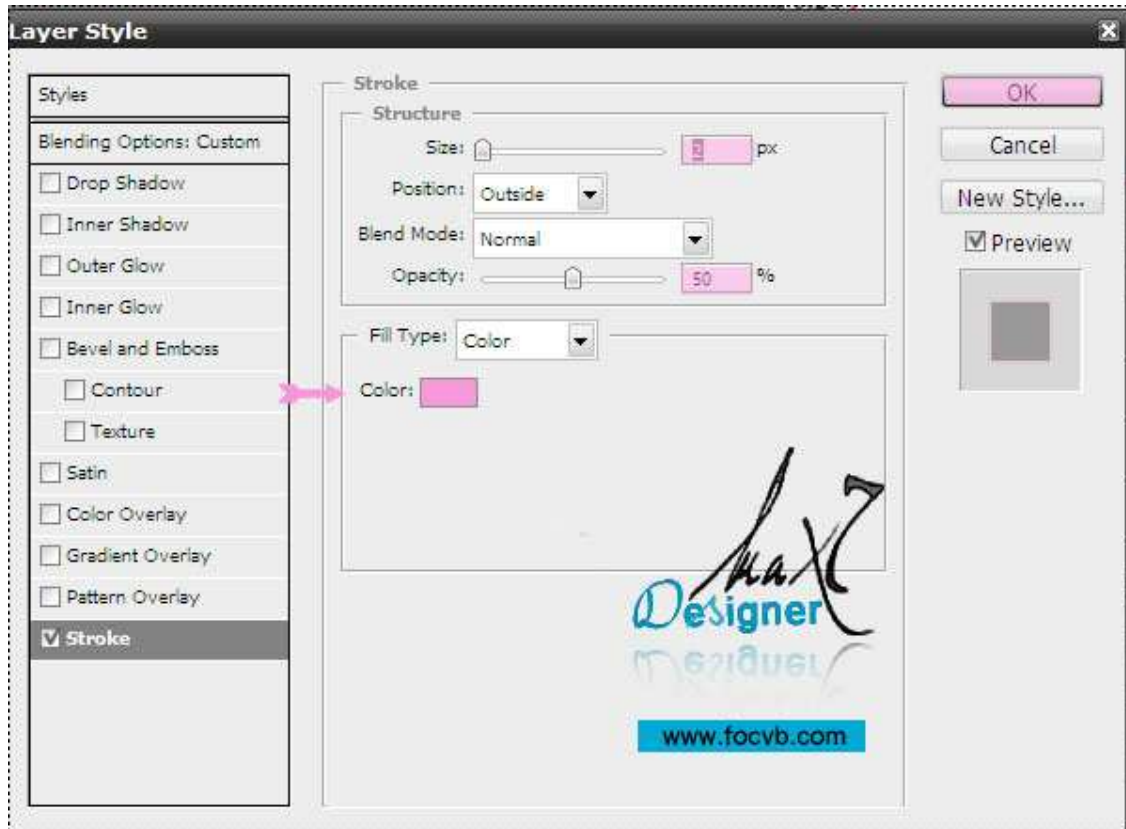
Layer Style

Styles

Blending Options: Custom

Drop Shadow

Inner Shadow

Outer Glow

Inner Glow

Bevel and Emboss

Contour

Texture

Satin

Color Overlay

Gradient Overlay

Pattern Overlay

Stroke

Stroke

Structure

Size: 2 px

Position: Outside

Blend Mode: Normal

Opacity: 50 %

Fill Type: Color

Color:

OK

Cancel

New Style...

Preview

MaX7

Designer

www.focvb.com